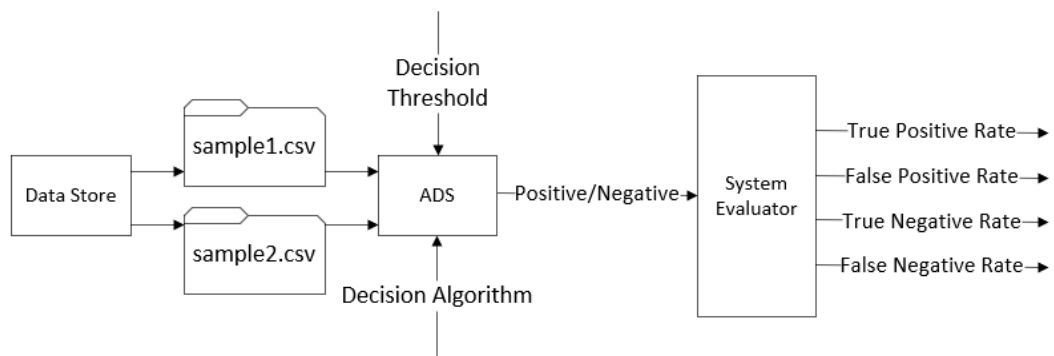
Decision Threshold

Data Store

sample1.csv

sample2.csv

ADS

Positive/Negative

Decision Algorithm

System Evaluator

True Positive Rate

False Positive Rate

True Negative Rate

False Negative Rate